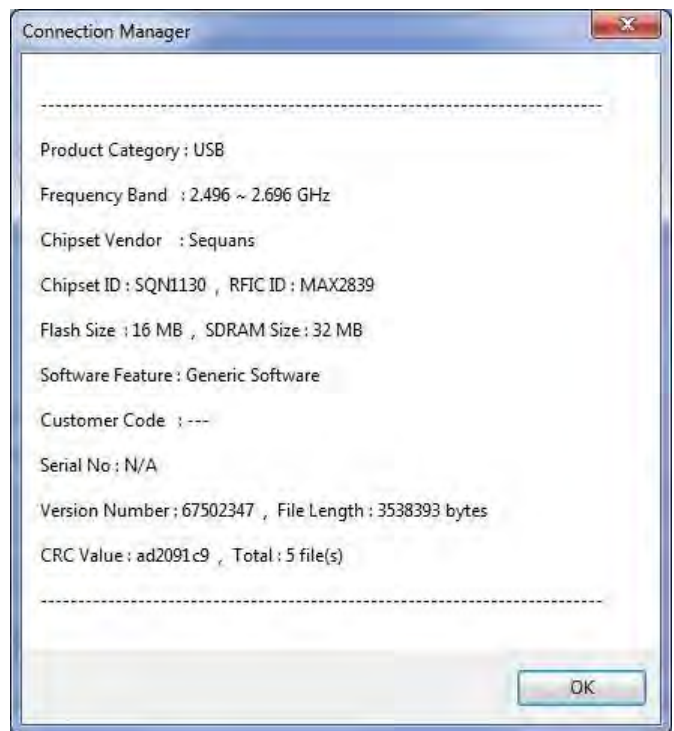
Connection Manager

x

--------------------------------------------------------------------------------

Product Category : USB

Frequency Band : 2.496 ~ 2.696 GHz

Chipset Vendor : Sequans

Chipset ID : SQN1130 , RFIC ID : MAX2839

Flash Size : 16 MB , SDRAM Size : 32 MB

Software Feature : Generic Software

Customer Code : ---

Serial No : N/A

Version Number : 67502347 , File Length : 3538393 bytes

CRC Value : ad2091c9 , Total : 5 file(s)

--------------------------------------------------------------------------------

OK